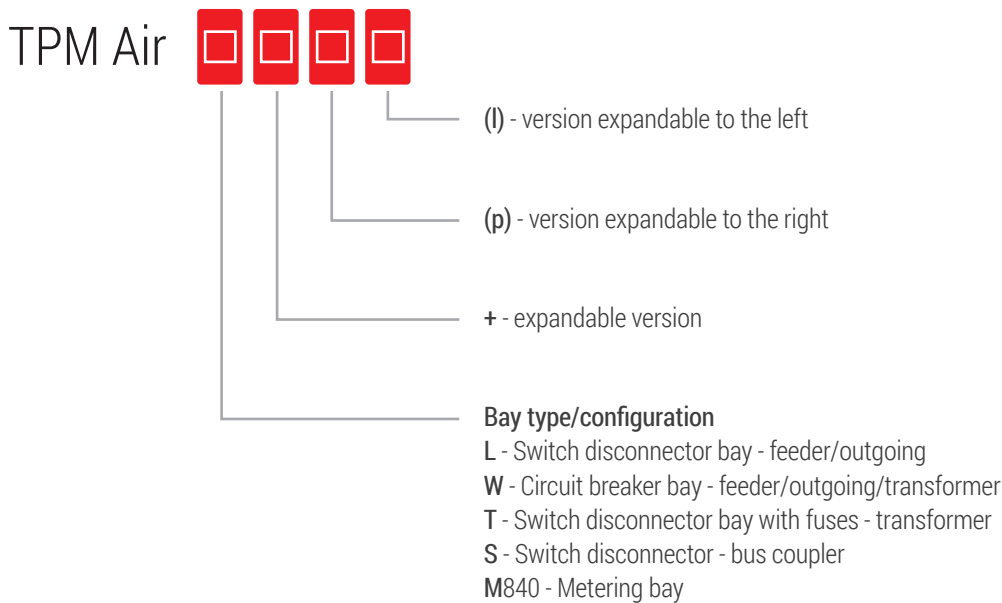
TPM Air

(l) - version expandable to the left

(p) - version expandable to the right

+ - expandable version

Bay type/configuration
L - Switch disconnector bay - feeder/outgoing
W - Circuit breaker bay - feeder/outgoing/transformer
T - Switch disconnector bay with fuses - transformer
S - Switch disconnector - bus coupler
M840 - Metering bay